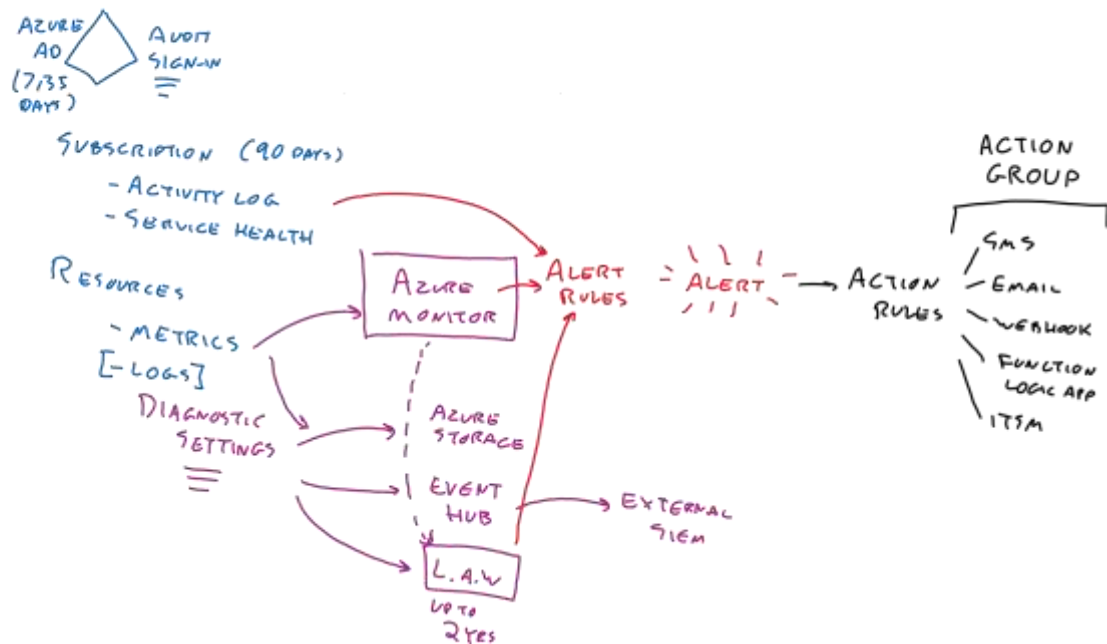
AZURE AD (7/35 DAYS)

AUDIT SIGN-IN

SUBSCRIPTION (90 DAYS)
- ACTIVITY LOG
- SERVICE HEALTH

RESOURCES
- METRICS
[- LOGS]

DIAGNOSTIC SETTINGS

AZURE MONITOR

ALERT RULES

ALERT

ACTION RULES

ACTION GROUP
SMS
EMAIL
WEBHOOK
FUNCTION LOGIC APP
ITSM

AZURE STORAGE

EVENT HUB

EXTERNAL SIEM

L.A.W

UP TO 2YRS